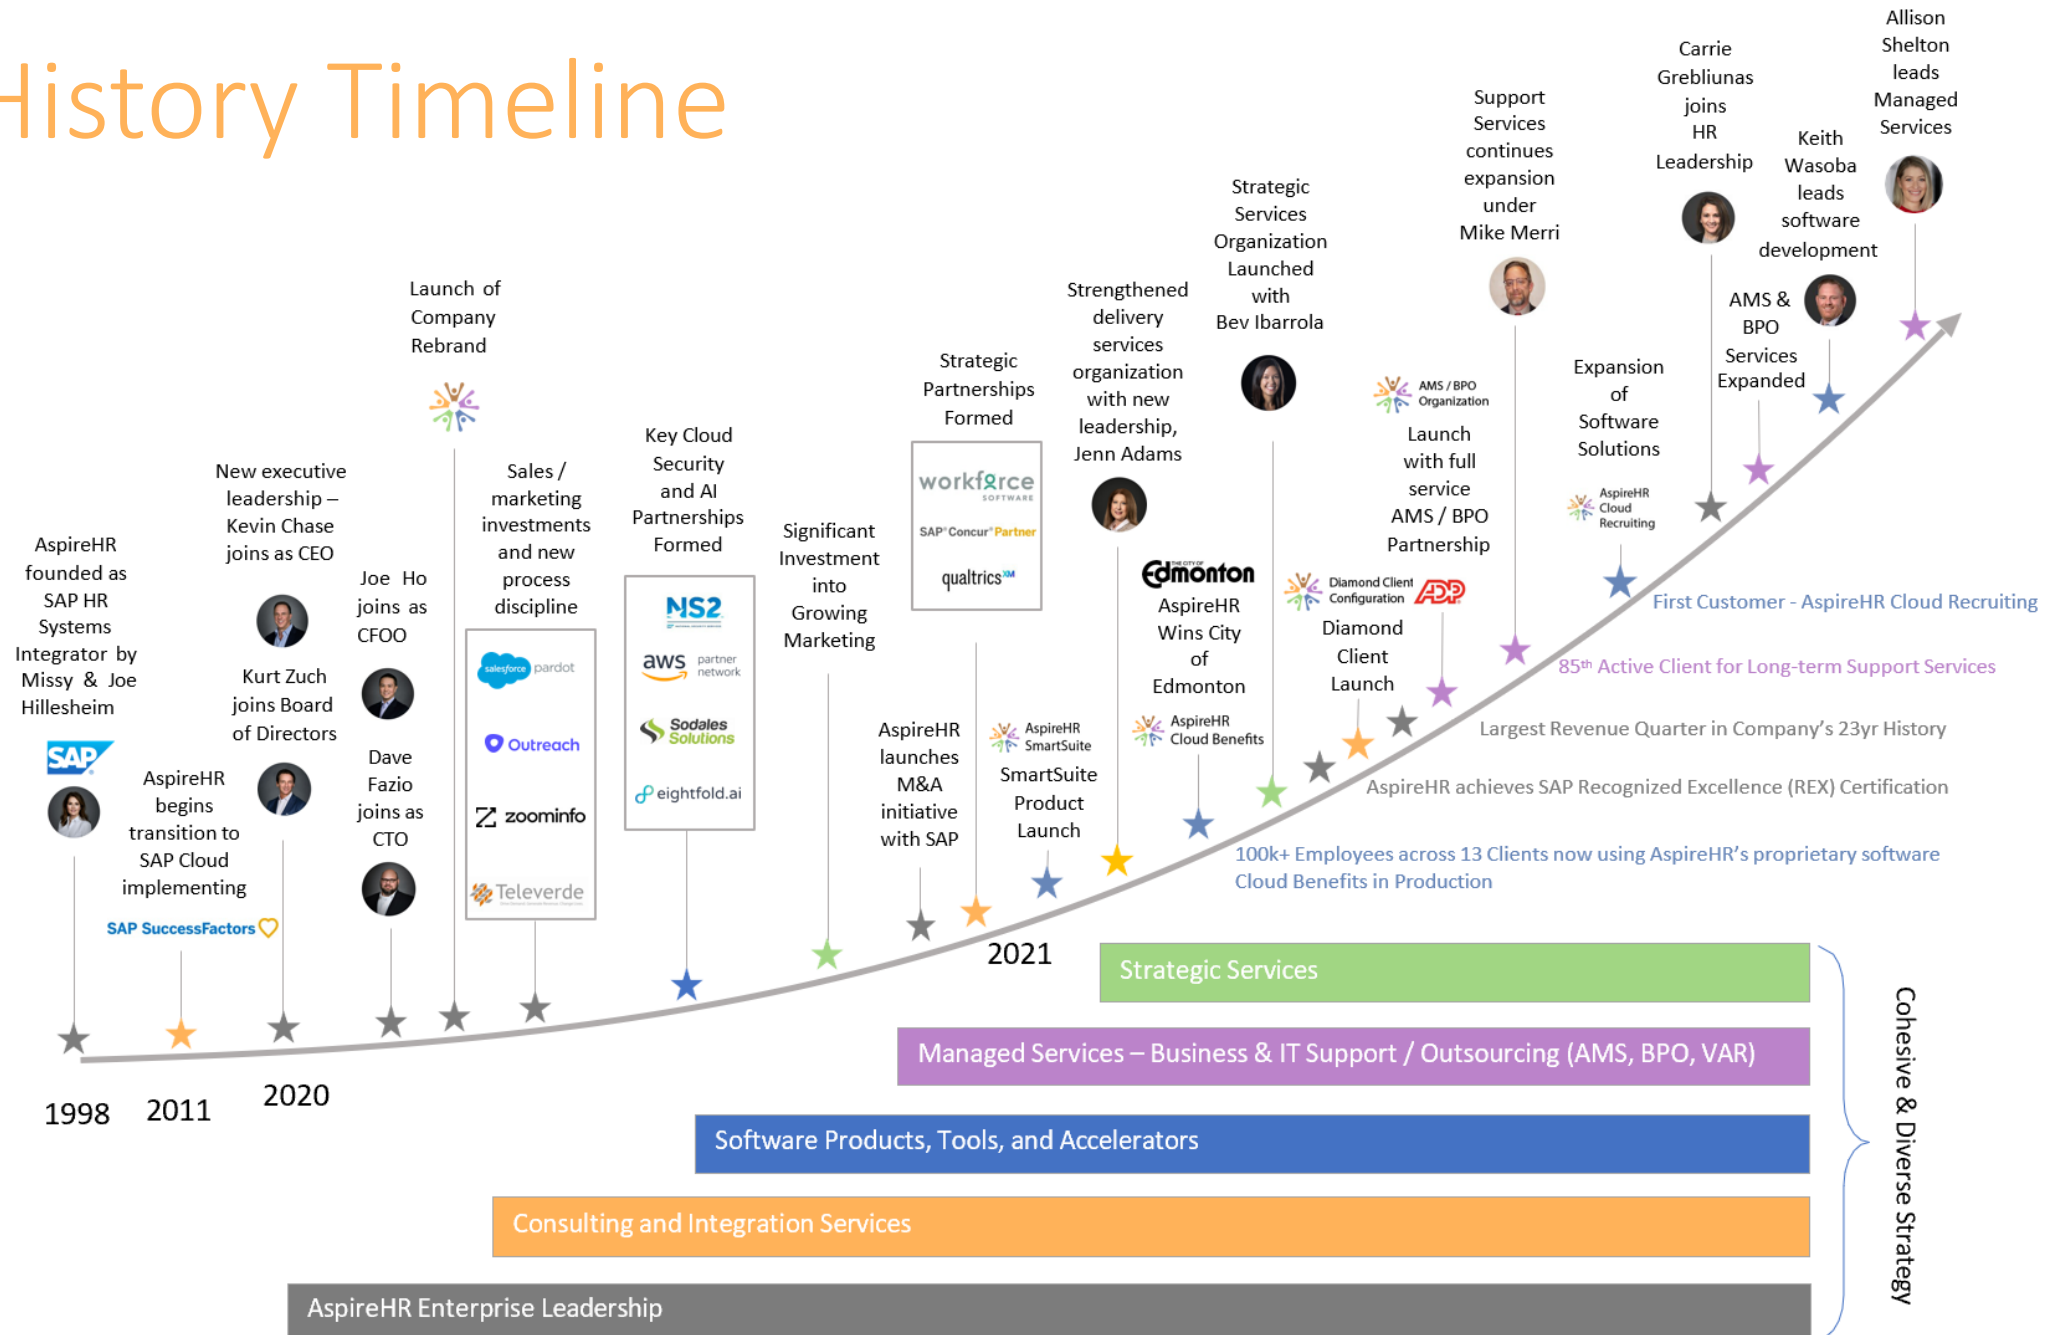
History Timeline

AspireHR founded as SAP HR Systems Integrator by Missy & Joe Hillesheim

SAP

AspireHR begins transition to SAP Cloud implementing

SAP SuccessFactors

New executive leadership – Kevin Chase joins as CEO

Kurt Zuch joins Board of Directors

Joe Ho joins as CFOO

Dave Fazio joins as CTO

Launch of Company Rebrand

Sales / marketing investments and new process discipline

salesforce pardot

Outreach

zoominfo

Televerde

Key Cloud Security and AI Partnerships Formed

NS2

aws partner network

Sodales Solutions

eightfold.ai

Significant Investment into Growing Marketing

AspireHR launches M&A initiative with SAP

Strategic Partnerships Formed

workforce SOFTWARE

SAP Concur Partner

qualtrics

AspireHR SmartSuite

SmartSuite Product Launch

Strengthened delivery services organization with new leadership, Jenn Adams

Edmonton

AspireHR Wins City of Edmonton

AspireHR Cloud Benefits

Strategic Services Organization Launched with Bev Ibarrola

AMS / BPO Organization

Launch with full service AMS / BPO Partnership

Diamond Client Configuration

ADP

Diamond Client Launch

Support Services continues expansion under Mike Merri

Expansion of Software Solutions

AspireHR Cloud Recruiting

Carrie Grebliunas joins HR Leadership

AMS & BPO Services Expanded

Keith Wasoba leads software development

Allison Shelton leads Managed Services

First Customer - AspireHR Cloud Recruiting

85th Active Client for Long-term Support Services

Largest Revenue Quarter in Company's 23yr History

AspireHR achieves SAP Recognized Excellence (REX) Certification

100k+ Employees across 13 Clients now using AspireHR's proprietary software

Cloud Benefits in Production

1998

2011

2020

2021

Strategic Services

Managed Services – Business & IT Support / Outsourcing (AMS, BPO, VAR)

Software Products, Tools, and Accelerators

Consulting and Integration Services

AspireHR Enterprise Leadership

Cohesive & Diverse Strategy